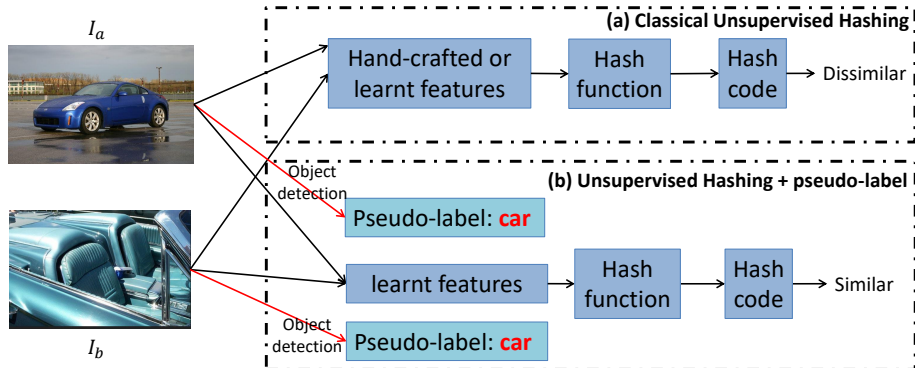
$I_a$

(a) Classical Unsupervised Hashing

Hand-crafted or learnt features

Hash function

Hash code

Dissimilar

Object detection

(b) Unsupervised Hashing + pseudo-label

Pseudo-label: car

learnt features

Hash function

Hash code

Similar

Object detection

Pseudo-label: car

$I_b$